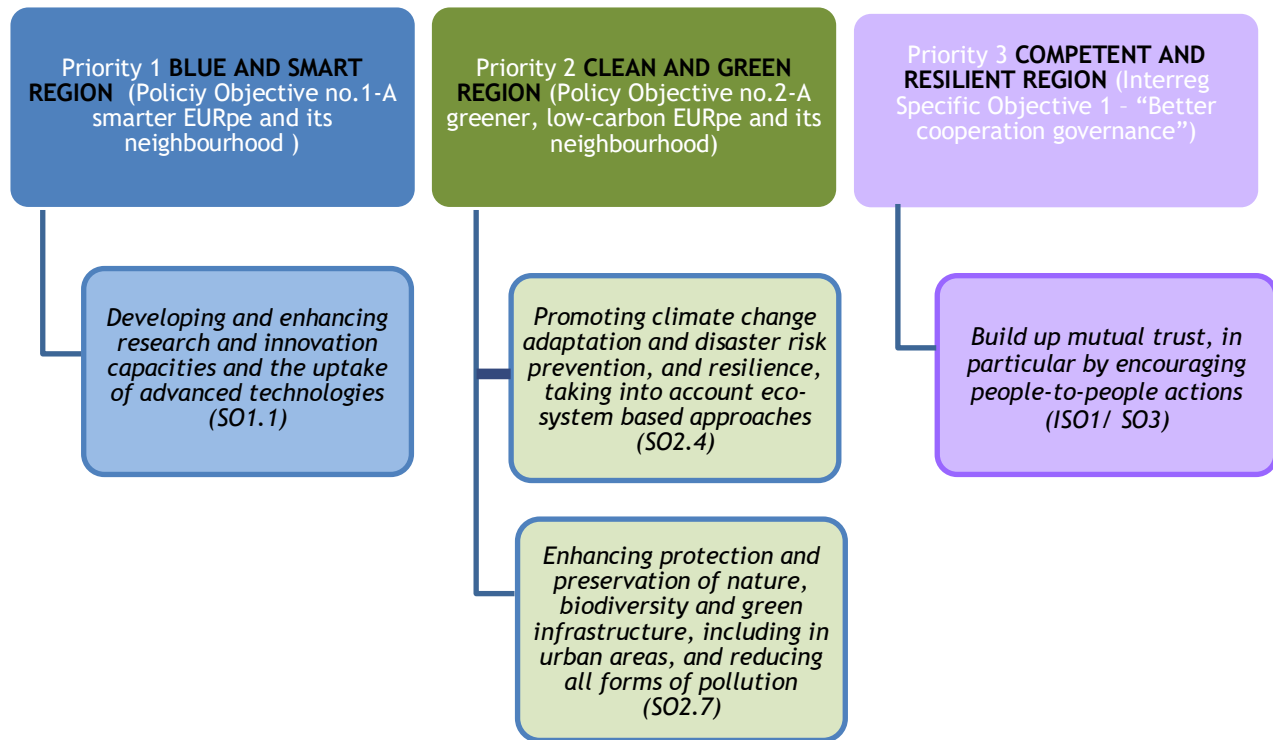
Priority 1 BLUE AND SMART REGION (Policiy Objective no.1-A smarter EURpe and its neighbourhood )

Developing and enhancing research and innovation capacities and the uptake of advanced technologies (SO1.1)

Priority 2 CLEAN AND GREEN REGION (Policy Objective no.2-A greener, low-carbon EURpe and its neighbourhood)

Promoting climate change adaptation and disaster risk prevention, and resilience, taking into account eco-system based approaches (SO2.4)

Enhancing protection and preservation of nature, biodiversity and green infrastructure, including in urban areas, and reducing all forms of pollution (SO2.7)

Priority 3 COMPETENT AND RESILIENT REGION (Interreg Specific Objective 1 – "Better cooperation governance")

Build up mutual trust, in particular by encouraging people-to-people actions (ISO1/ SO3)